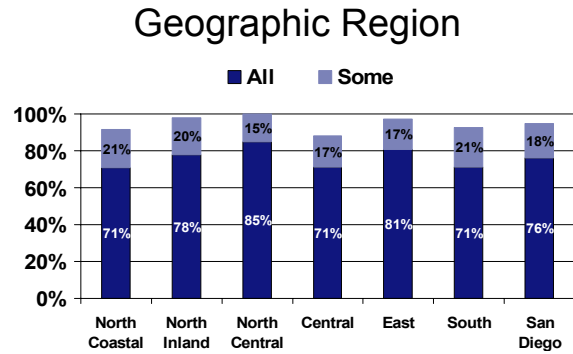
Geographic Region

All Some

100%
80%
60%
40%
20%
0%

| | North Coastal | North Inland | North Central | Central | East | South | San Diego |
|---|---|---|---|---|---|---|---|
| Some | 21% | 20% | 15% | 17% | 17% | 21% | 18% |
| All | 71% | 78% | 85% | 71% | 81% | 71% | 76% |